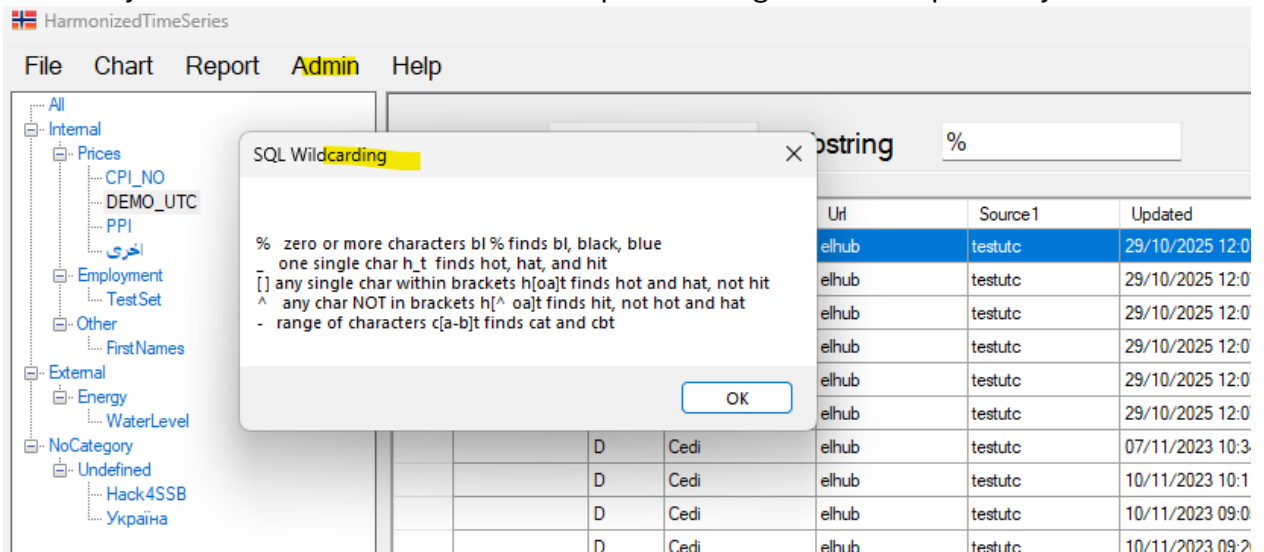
HarmonizedTimeSeries

File Chart Report Admin Help

All
Internal
Prices
CPI_NO
DEMO_UTC
PPI
اخرى
Employment
TestSet
Other
FirstNames
External
Energy
WaterLevel
NoCategory
Undefined
Hack4SSB
Україна

SQL Wildcarding

% zero or more characters bl % finds bl, black, blue
_ one single char h_t finds hot, hat, and hit
[] any single char within brackets h[oa]t finds hot and hat, not hit
^ any char NOT in brackets h[^ oa]t finds hit, not hot and hat
- range of characters c[a-b]t finds cat and cbt

OK

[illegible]pstring %

| | | Url | Source1 | Updated |
|---|---|---|---|---|
| | | elhub | testutc | 29/10/2025 12:0 |
| | | elhub | testutc | 29/10/2025 12:0 |
| | | elhub | testutc | 29/10/2025 12:0 |
| | | elhub | testutc | 29/10/2025 12:0 |
| | | elhub | testutc | 29/10/2025 12:0 |
| | | elhub | testutc | 29/10/2025 12:0 |
| D | Cedi | elhub | testutc | 07/11/2023 10:3 |
| D | Cedi | elhub | testutc | 10/11/2023 10:1 |
| D | Cedi | elhub | testutc | 10/11/2023 09:0 |
| D | Cedi | elhub | testutc | 10/11/2023 09:2 |